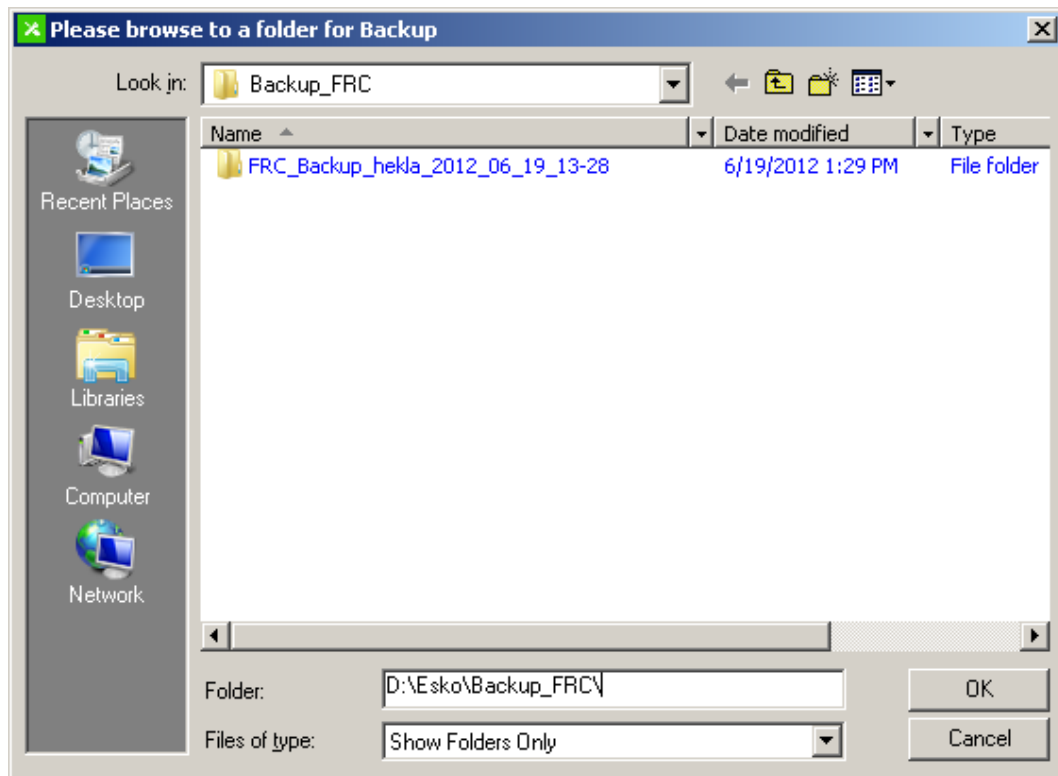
Please browse to a folder for Backup

Look in: Backup_FRC

Recent Places
Desktop
Libraries
Computer
Network

| Name | Date modified | Type |
|---|---|---|
| FRC_Backup_hekla_2012_06_19_13-28 | 6/19/2012 1:29 PM | File folder |

Folder: D:\Esko\Backup_FRC\

Files of type: Show Folders Only

OK

Cancel